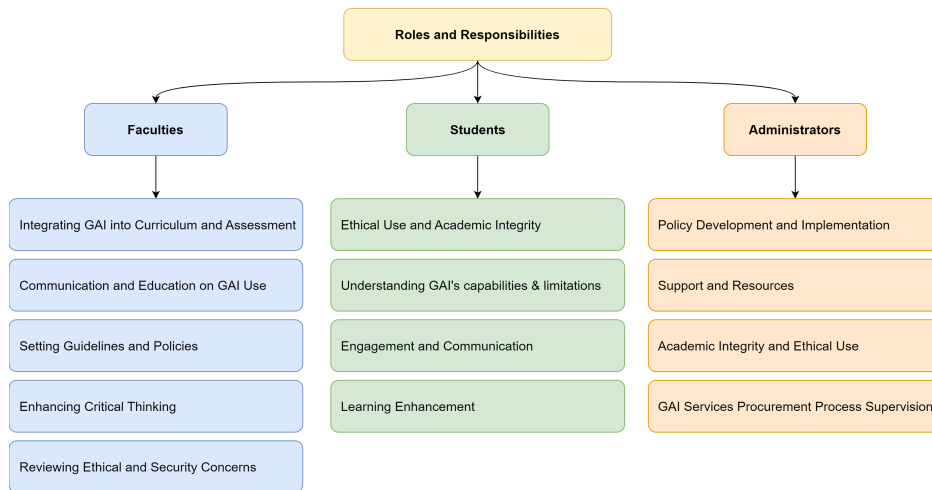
Roles and Responsibilities

Faculties

Integrating GAI into Curriculum and Assessment

Communication and Education on GAI Use

Setting Guidelines and Policies

Enhancing Critical Thinking

Reviewing Ethical and Security Concerns

Students

Ethical Use and Academic Integrity

Understanding GAI's capabilities & limitations

Engagement and Communication

Learning Enhancement

Administrators

Policy Development and Implementation

Support and Resources

Academic Integrity and Ethical Use

GAI Services Procurement Process Supervision